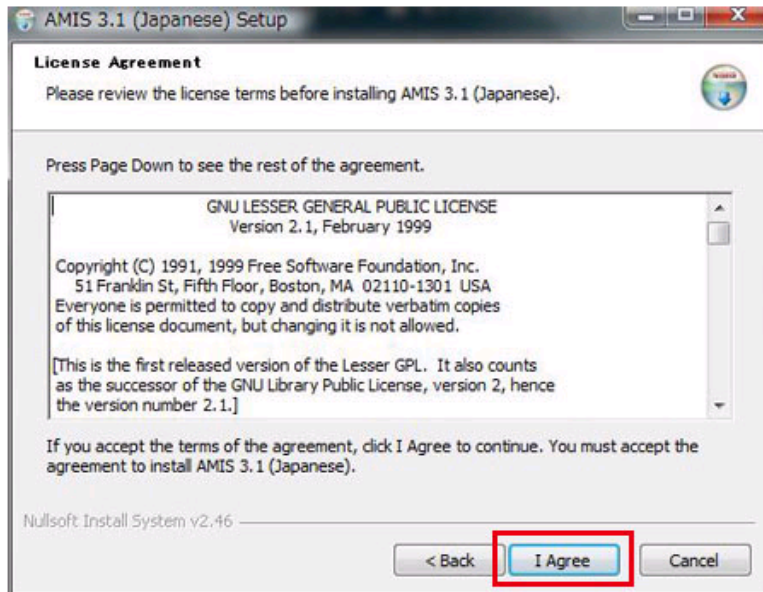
AMIS 3.1 (Japanese) Setup

License Agreement

Please review the license terms before installing AMIS 3.1 (Japanese).

Press Page Down to see the rest of the agreement.

GNU LESSER GENERAL PUBLIC LICENSE
Version 2.1, February 1999

Copyright (C) 1991, 1999 Free Software Foundation, Inc.
51 Franklin St, Fifth Floor, Boston, MA 02110-1301 USA
Everyone is permitted to copy and distribute verbatim copies of this license document, but changing it is not allowed.

[This is the first released version of the Lesser GPL. It also counts as the successor of the GNU Library Public License, version 2, hence the version number 2.1.]

If you accept the terms of the agreement, click I Agree to continue. You must accept the agreement to install AMIS 3.1 (Japanese).

Nullsoft Install System v2.46

< Back

I Agree

Cancel